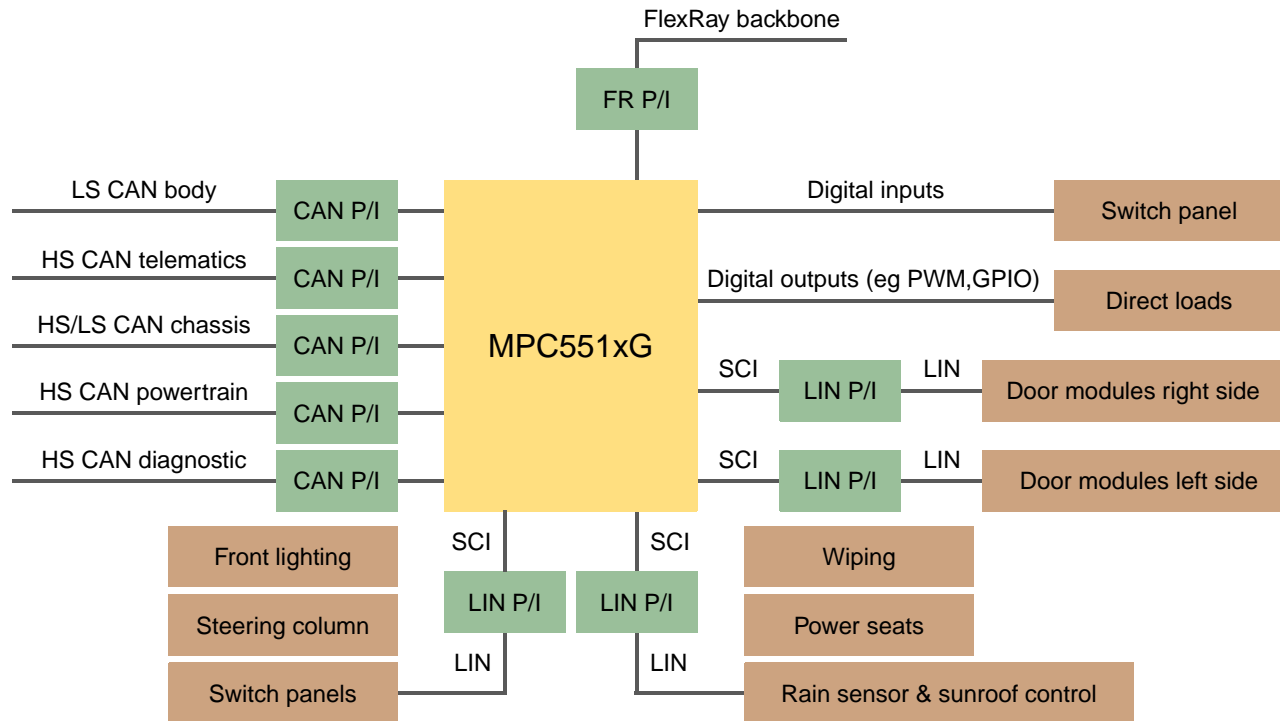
FlexRay backbone

FR P/I

LS CAN body
CAN P/I
HS CAN telematics
CAN P/I
HS/LS CAN chassis
CAN P/I
HS CAN powertrain
CAN P/I
HS CAN diagnostic
CAN P/I

MPC551xG

Digital inputs
Switch panel
Digital outputs (eg PWM,GPIO)
Direct loads
SCI
LIN P/I
LIN
Door modules right side
SCI
LIN P/I
LIN
Door modules left side

Front lighting
Steering column
Switch panels
SCI
LIN P/I
LIN
SCI
LIN P/I
LIN
Wiping
Power seats
Rain sensor & sunroof control